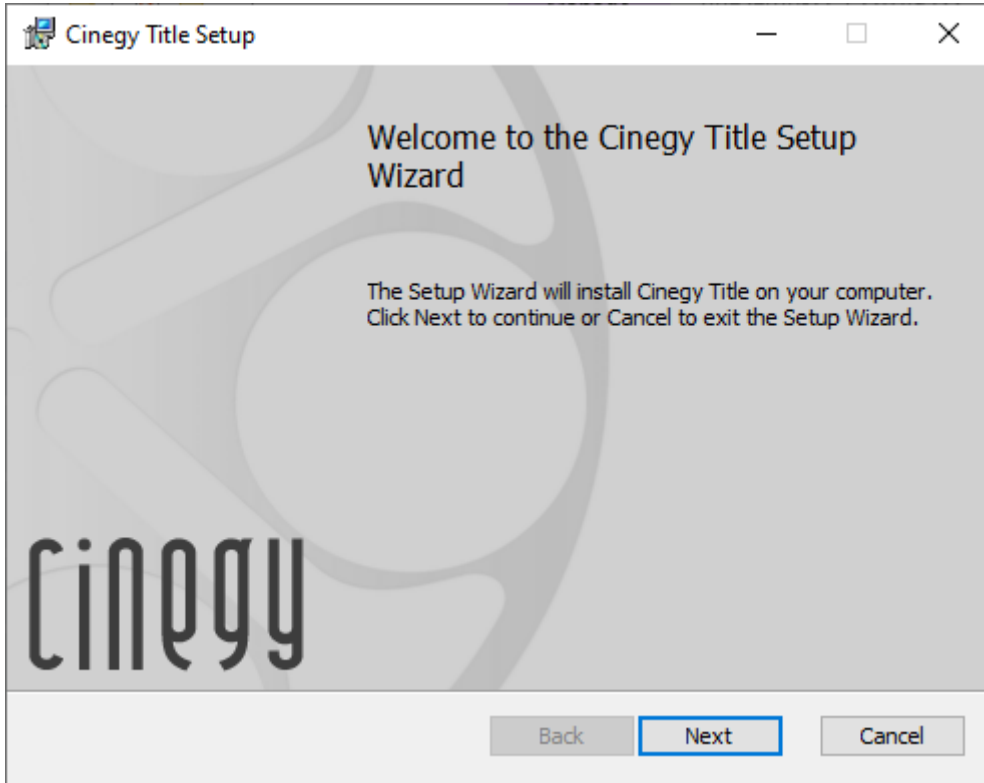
Cinegy Title Setup

Welcome to the Cinegy Title Setup Wizard

The Setup Wizard will install Cinegy Title on your computer. Click Next to continue or Cancel to exit the Setup Wizard.

Cinegy

Back

Next

Cancel